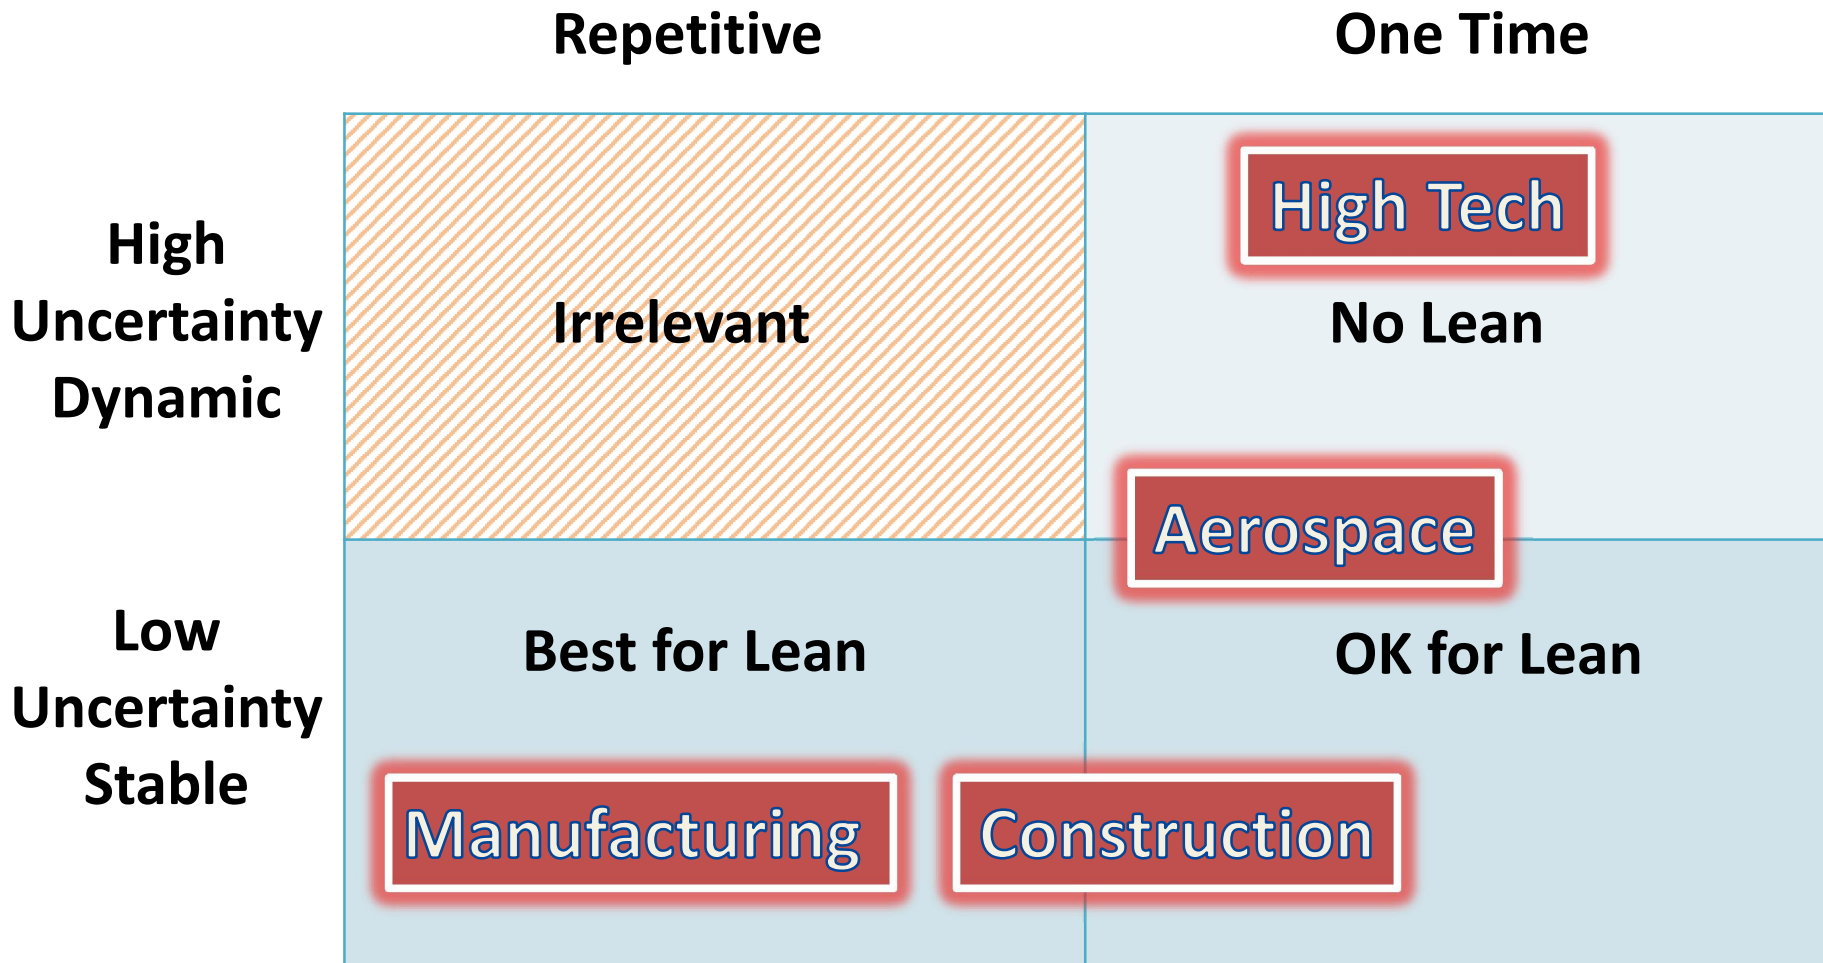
|  | Repetitive | One Time |
|---|---|---|
| High Uncertainty Dynamic | Irrelevant | High Tech<br>No Lean<br>Aerospace |
| Low Uncertainty Stable | Best for Lean<br>Manufacturing | OK for Lean<br>Construction |